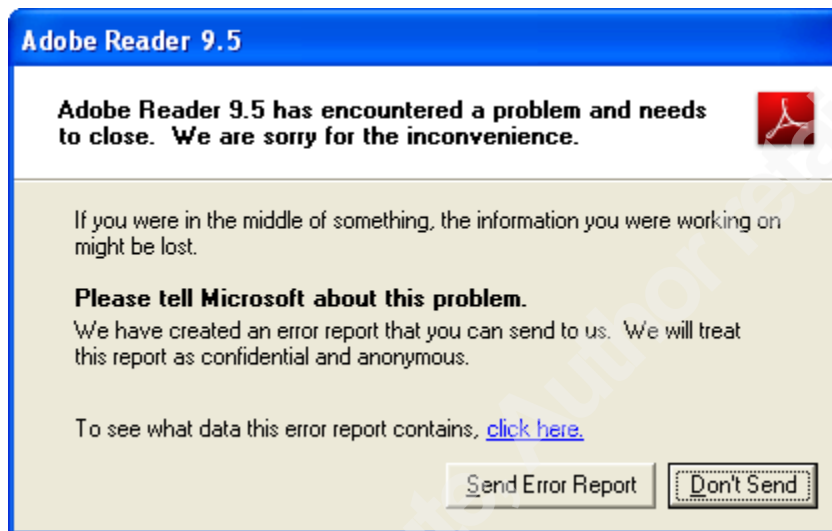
Adobe Reader 9.5

Adobe Reader 9.5 has encountered a problem and needs to close. We are sorry for the inconvenience.

If you were in the middle of something, the information you were working on might be lost.

Please tell Microsoft about this problem.
We have created an error report that you can send to us. We will treat this report as confidential and anonymous.

To see what data this error report contains, click here.

Send Error Report

Don't Send